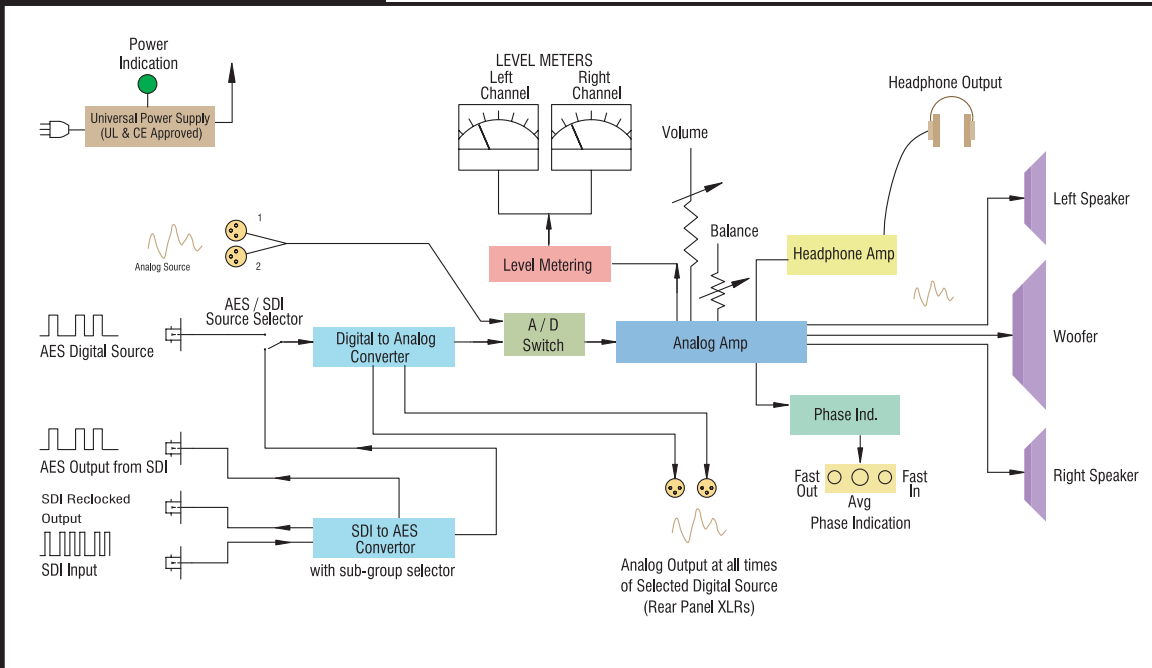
Power Indication

Universal Power Supply (UL & CE Approved)

LEVEL METERS

Left Channel

Right Channel

Headphone Output

Volume

Balance

1

2

Analog Source

Level Metering

Headphone Amp

Left Speaker

AES / SDI Source Selector

AES Digital Source

Digital to Analog Converter

A / D Switch

Analog Amp

Woofer

Phase Ind.

AES Output from SDI

Fast Out

Avg

Fast In

Phase Indication

Right Speaker

SDI Reclocked Output

SDI to AES Convertor with sub-group selector

SDI Input

Analog Output at all times of Selected Digital Source (Rear Panel XLRs)